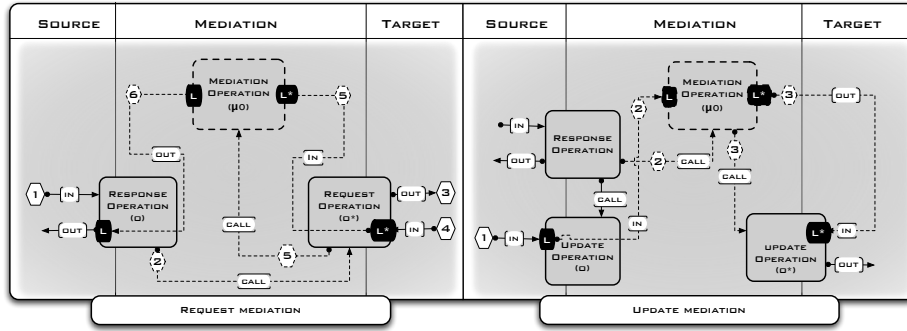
Source | Mediation | Target

Mediation Operation (μo)

L L*

6 5

out In

1 in Response Operation (o) Request Operation (o*) out 3

out L call L* in 4

2 5

call

Request mediation

Source | Mediation | Target

in Response Operation

out

2 Mediation Operation (μo)

L L* 3 out

2 call 3

call call

in

1 in L Update Operation (o)

update Operation (o*) L* in

out

Update mediation